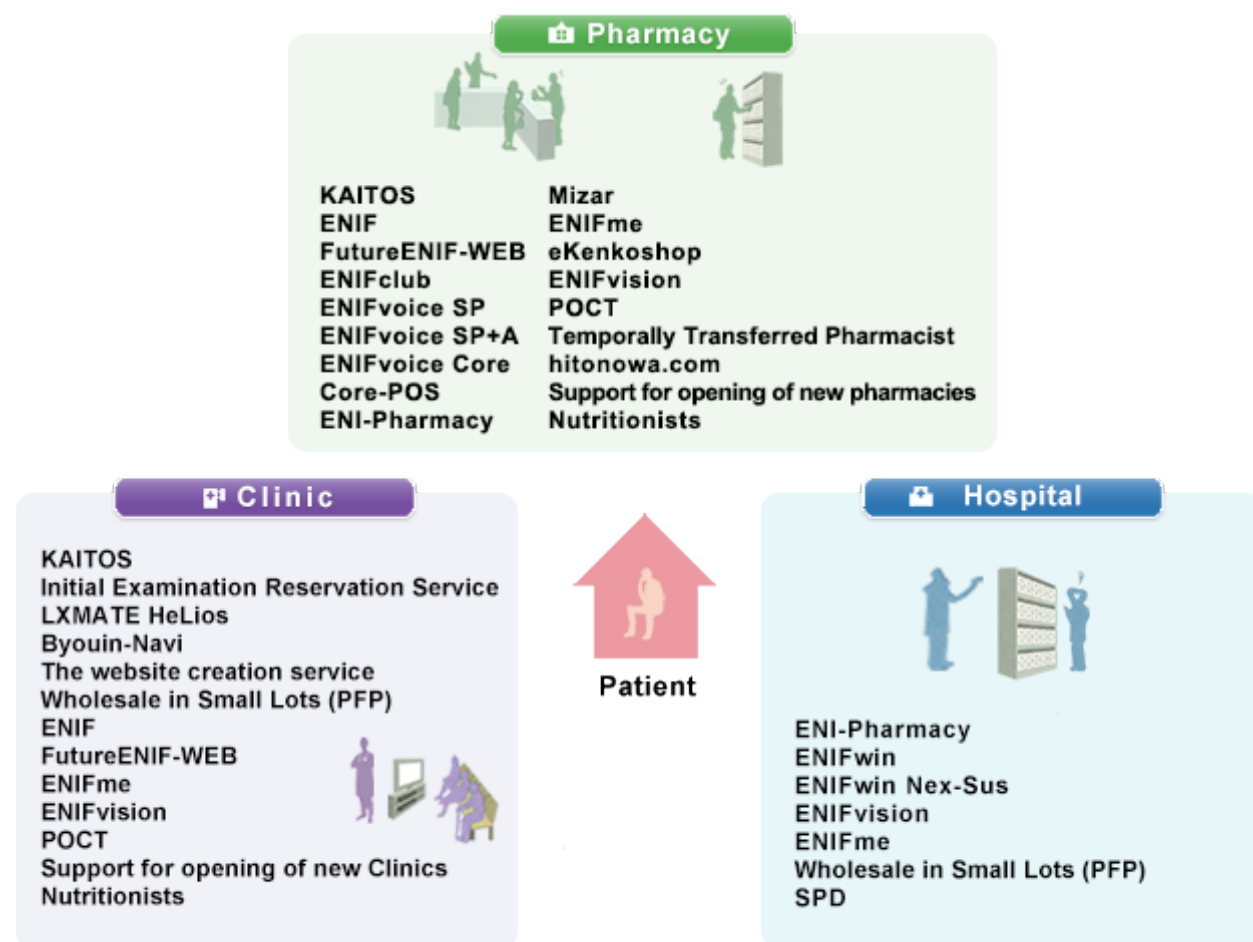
Pharmacy

KAITOS
ENIF
FutureENIF-WEB
ENIFclub
ENIFvoice SP
ENIFvoice SP+A
ENIFvoice Core
Core-POS
ENI-Pharmacy

Mizar
ENIFme
eKenkoshop
ENIFvision
POCT
Temporally Transferred Pharmacist
hitonowa.com
Support for opening of new pharmacies
Nutritionists

Clinic

KAITOS
Initial Examination Reservation Service
LXMATE HeLios
Byouin-Navi
The website creation service
Wholesale in Small Lots (PFP)
ENIF
FutureENIF-WEB
ENIFme
ENIFvision
POCT
Support for opening of new Clinics
Nutritionists

Patient

Hospital

ENI-Pharmacy
ENIFwin
ENIFwin Nex-Sus
ENIFvision
ENIFme
Wholesale in Small Lots (PFP)
SPD